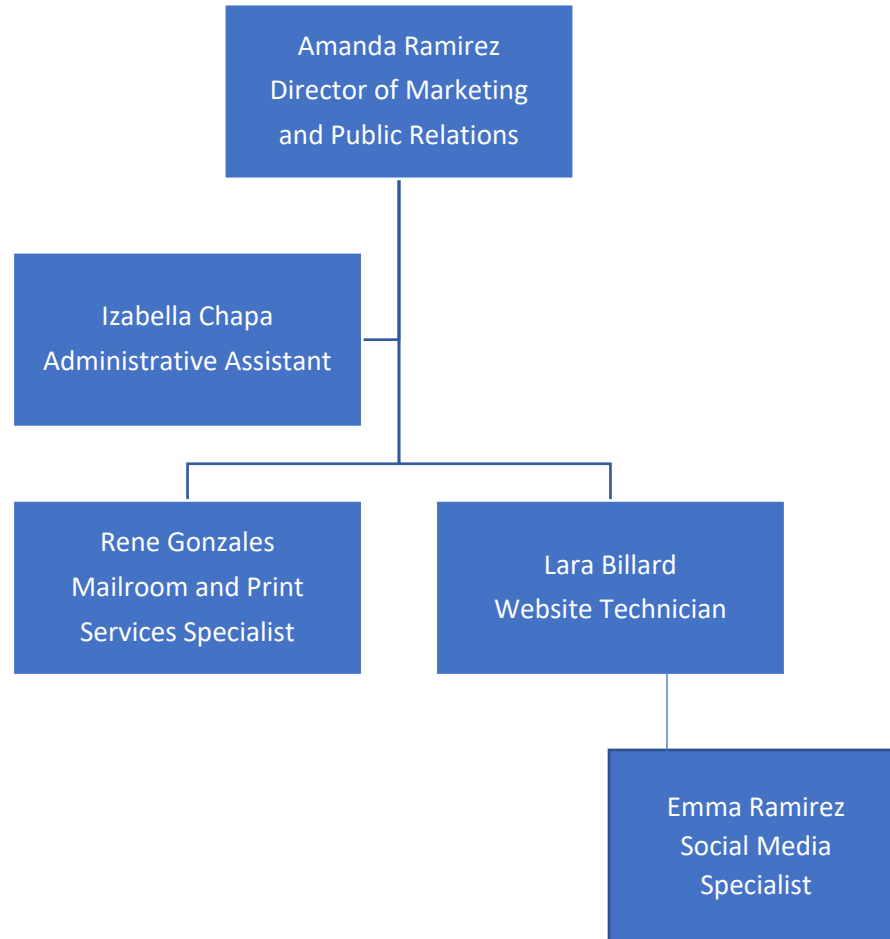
Amanda Ramirez
Director of Marketing and Public Relations

Izabella Chapa
Administrative Assistant

Rene Gonzales
Mailroom and Print Services Specialist

Lara Billard
Website Technician

Emma Ramirez
Social Media Specialist